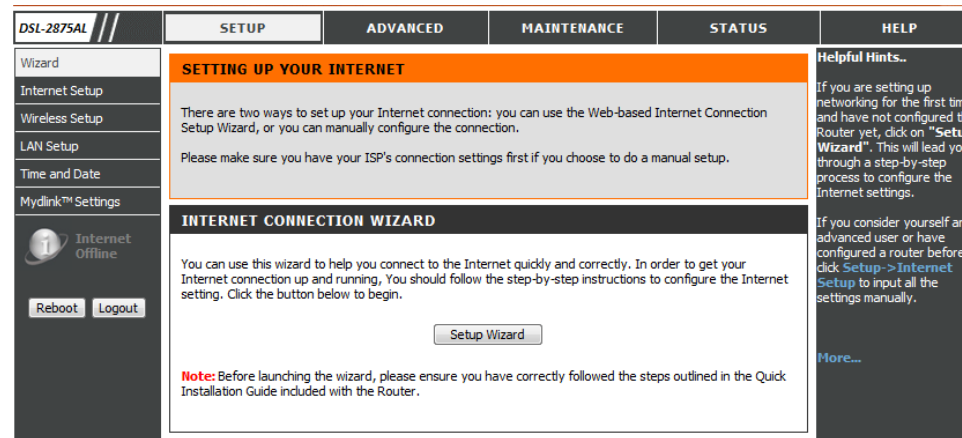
DSL-2875AL

SETUP | ADVANCED | MAINTENANCE | STATUS | HELP

Wizard
Internet Setup
Wireless Setup
LAN Setup
Time and Date
Mydlink™ Settings

Internet Offline

Reboot Logout

SETTING UP YOUR INTERNET

There are two ways to set up your Internet connection: you can use the Web-based Internet Connection Setup Wizard, or you can manually configure the connection.

Please make sure you have your ISP's connection settings first if you choose to do a manual setup.

INTERNET CONNECTION WIZARD

You can use this wizard to help you connect to the Internet quickly and correctly. In order to get your Internet connection up and running, You should follow the step-by-step instructions to configure the Internet setting. Click the button below to begin.

Setup Wizard

Note: Before launching the wizard, please ensure you have correctly followed the steps outlined in the Quick Installation Guide included with the Router.

Helpful Hints..

If you are setting up networking for the first tim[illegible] and have not configured t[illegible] Router yet, click on "Setu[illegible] Wizard". This will lead yo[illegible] through a step-by-step process to configure the Internet settings.

If you consider yourself a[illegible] advanced user or have configured a router before click Setup->Internet Setup to input all the settings manually.

More...